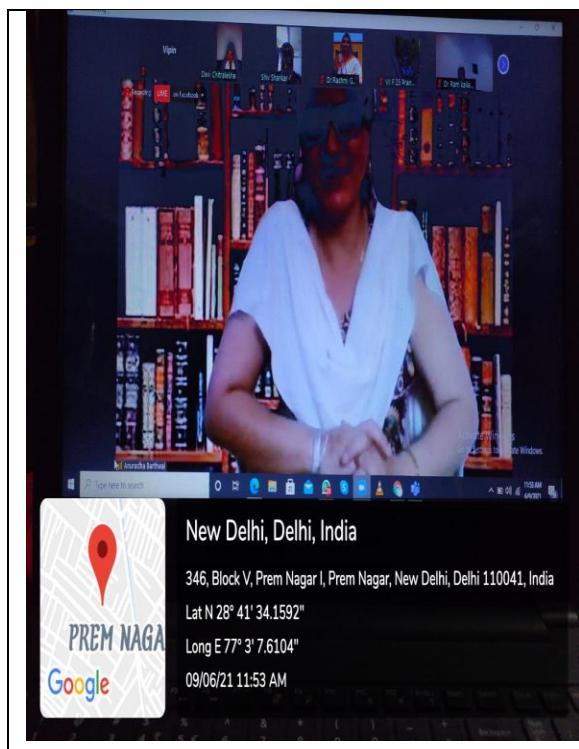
Vipin

Devi Chitralekha

Shiv Shankar

Dr.Rashmi G...

Vi P 2S Pran...

Dr. Ram Gola...

Recording LIVE on Facebook

Anuradha Barthwal

Activate Windows
Go to Settings to activate Windows.

Type here to search

11:53 AM
6/9/2021

PREM NAGA

Google

New Delhi, Delhi, India

346, Block V, Prem Nagar I, Prem Nagar, New Delhi, Delhi 110041, India

Lat N 28° 41' 34.1592"

Long E 77° 3' 7.6104"

09/06/21 11:53 AM